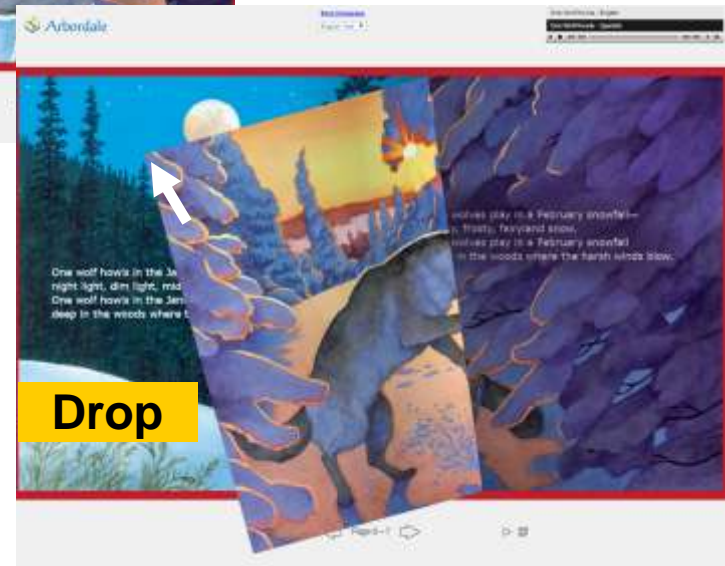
Arbordale

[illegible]

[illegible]

One wolf howls in the Ja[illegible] night light, dim light, mid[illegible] One wolf howls in the Jan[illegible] deep in the woods where t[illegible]

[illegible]olves play in a February snowfall— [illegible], frosty, fairyland snow. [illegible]olves play in a February snowfall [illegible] in the woods where the harsh winds blow.

Drop

Pages 6–7